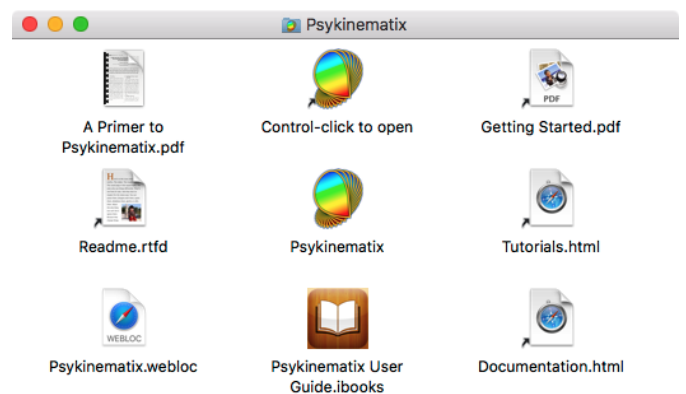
Psykinematix

A Primer to Psykinematix.pdf

Control-click to open

PDF

Getting Started.pdf

Readme.rtfd

Psykinematix

Tutorials.html

WEBLOC

Psykinematix.webloc

Psykinematix User Guide.ibooks

Documentation.html